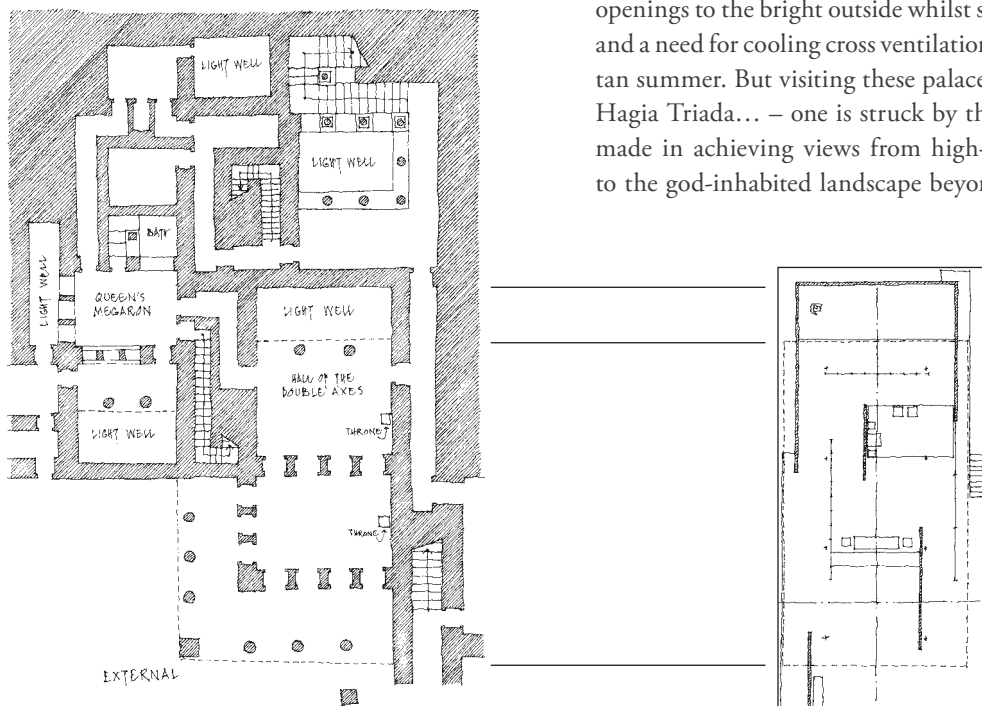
openings to the bright outside whilst s
and a need for cooling cross ventilation
tan summer. But visiting these palace
Hagia Triada… – one is struck by th
made in achieving views from high-
to the god-inhabited landscape beyon

LIGHT WELL
LIGHT WELL
BATH
LIGHT WELL
QUEEN'S MEGARON
LIGHT WELL
HALL OF THE DOUBLE AXES
THRONE
LIGHT WELL
THRONE
EXTERNAL